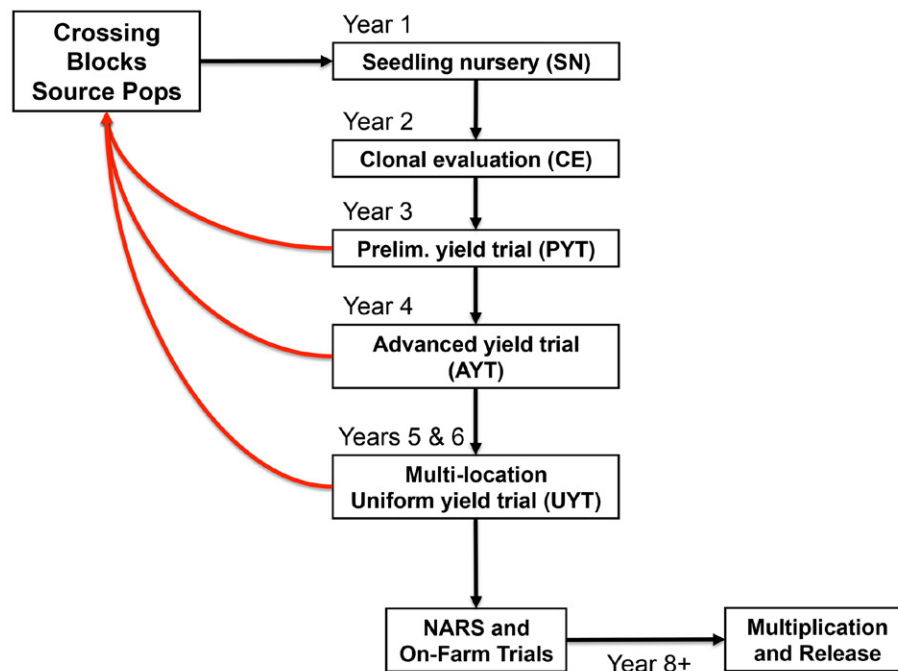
Crossing Blocks Source Pops

Year 1

Seedling nursery (SN)

Year 2

Clonal evaluation (CE)

Year 3

Prelim. yield trial (PYT)

Year 4

Advanced yield trial (AYT)

Years 5 & 6

Multi-location Uniform yield trial (UYT)

NARS and On-Farm Trials

Year 8+

Multiplication and Release